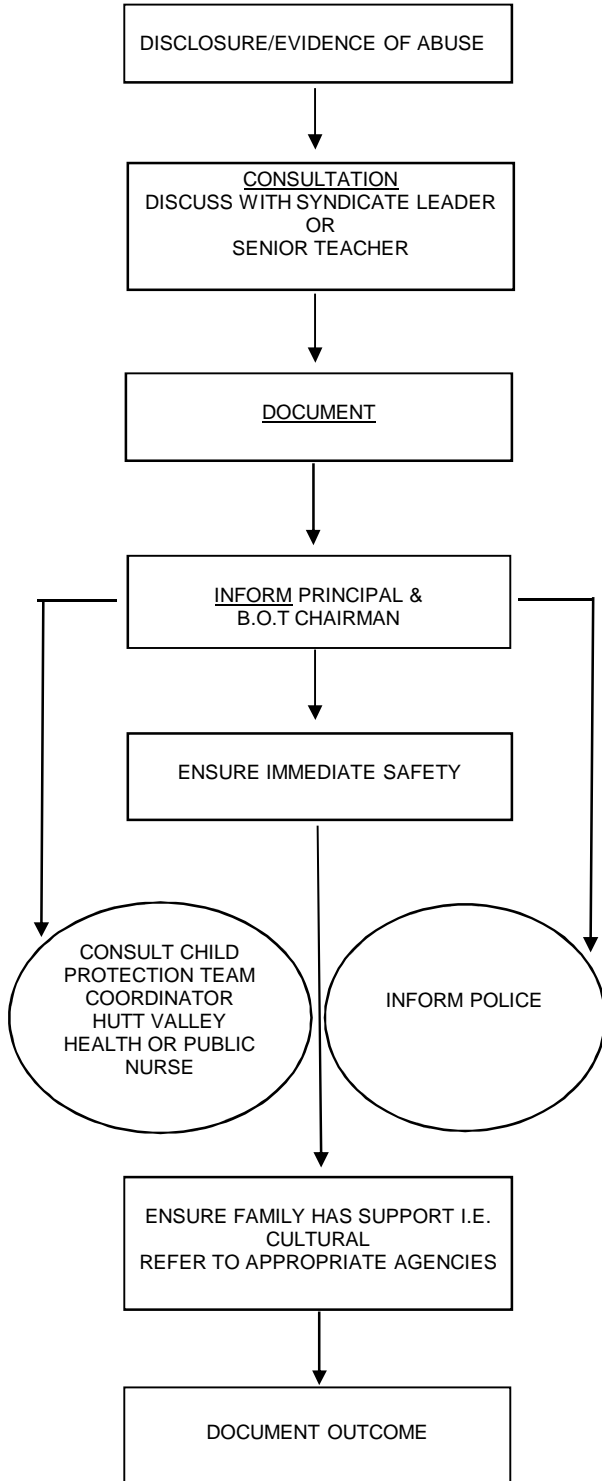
DISCLOSURE/EVIDENCE OF ABUSE

CONSULTATION
DISCUSS WITH SYNDICATE LEADER
OR
SENIOR TEACHER

DOCUMENT

INFORM PRINCIPAL &
B.O.T CHAIRMAN

ENSURE IMMEDIATE SAFETY

CONSULT CHILD PROTECTION TEAM COORDINATOR HUTT VALLEY HEALTH OR PUBLIC NURSE

INFORM POLICE

ENSURE FAMILY HAS SUPPORT I.E. CULTURAL
REFER TO APPROPRIATE AGENCIES

DOCUMENT OUTCOME